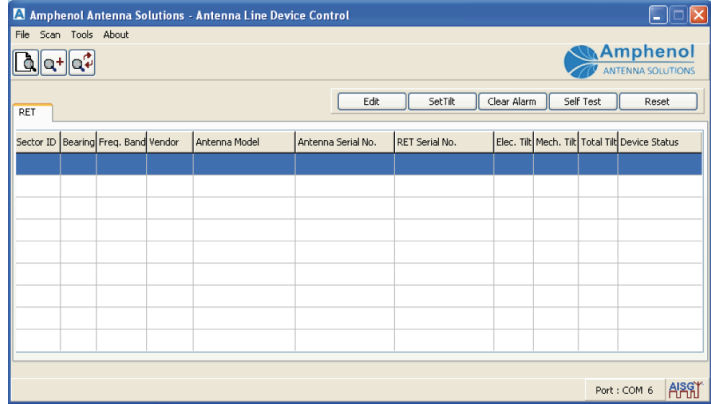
Amphenol Antenna Solutions - Antenna Line Device Control

File Scan Tools About

Amphenol
ANTENNA SOLUTIONS

RET

Edit SetTilt Clear Alarm Self Test Reset

| Sector ID | Bearing | Freq. Band | Vendor | Antenna Model | Antenna Serial No. | RET Serial No. | Elec. Tilt | Mech. Tilt | Total Tilt | Device Status |
|---|---|---|---|---|---|---|---|---|---|---|
| | | | | | | | | | | |

Port : COM 6

AISG